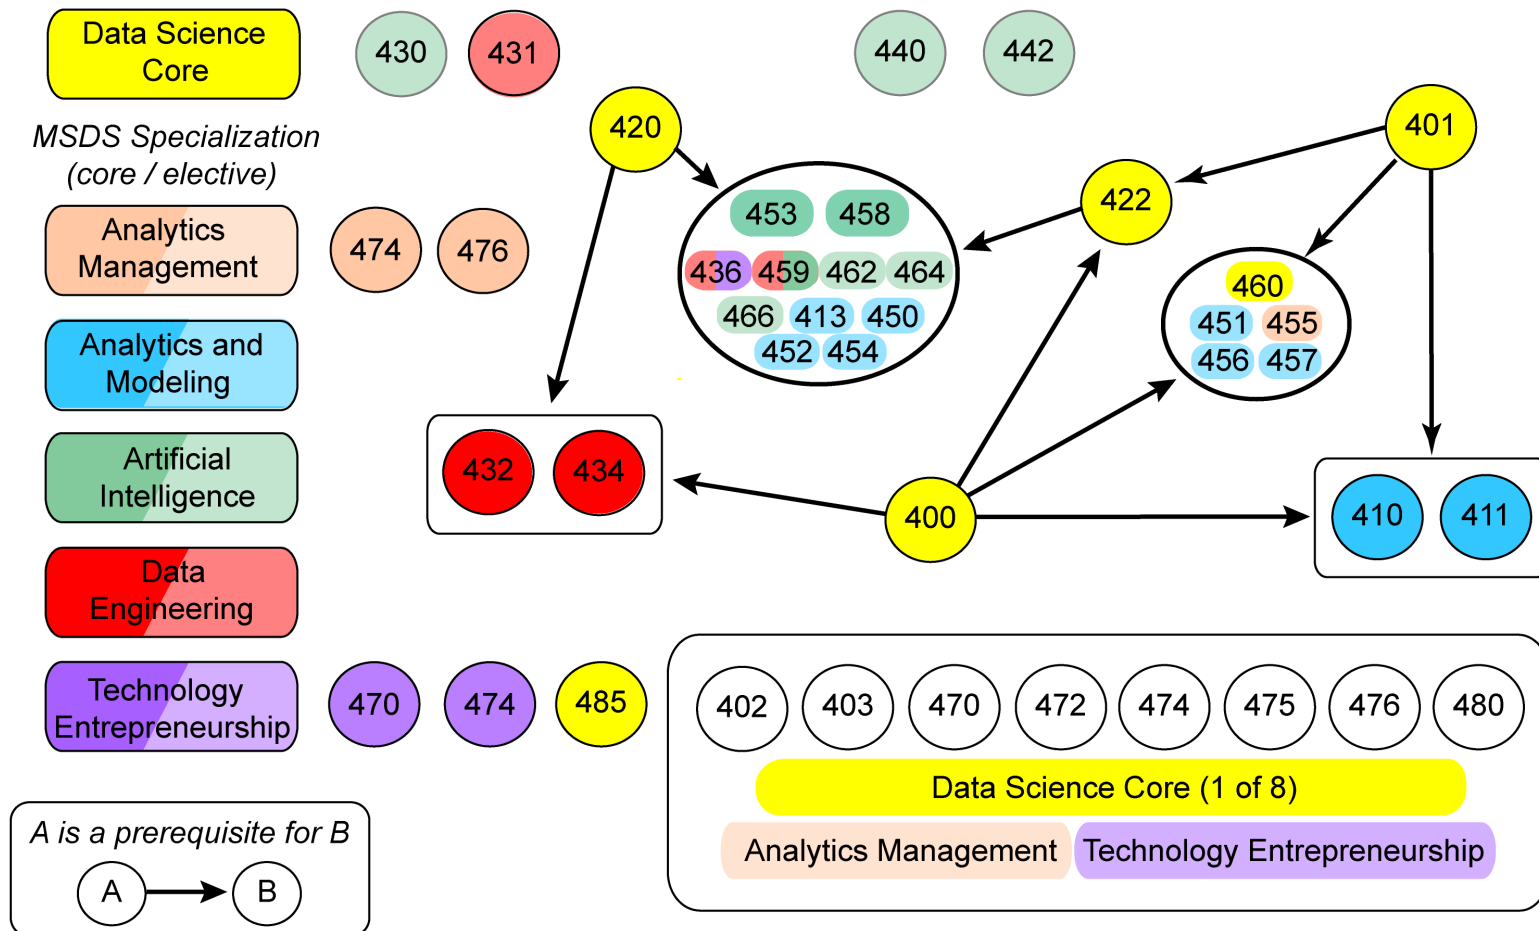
Data Science Core

MSDS Specialization (core / elective)

Analytics Management

Analytics and Modeling

Artificial Intelligence

Data Engineering

Technology Entrepreneurship

A is a prerequisite for B

A

B

430 431

440 442

420

401

422

453 458

436 459 462 464

466 413 450

452 454

460

451 455

456 457

474 476

432 434

400

410 411

470 474 485

402 403 470 472 474 475 476 480

Data Science Core (1 of 8)

Analytics Management

Technology Entrepreneurship